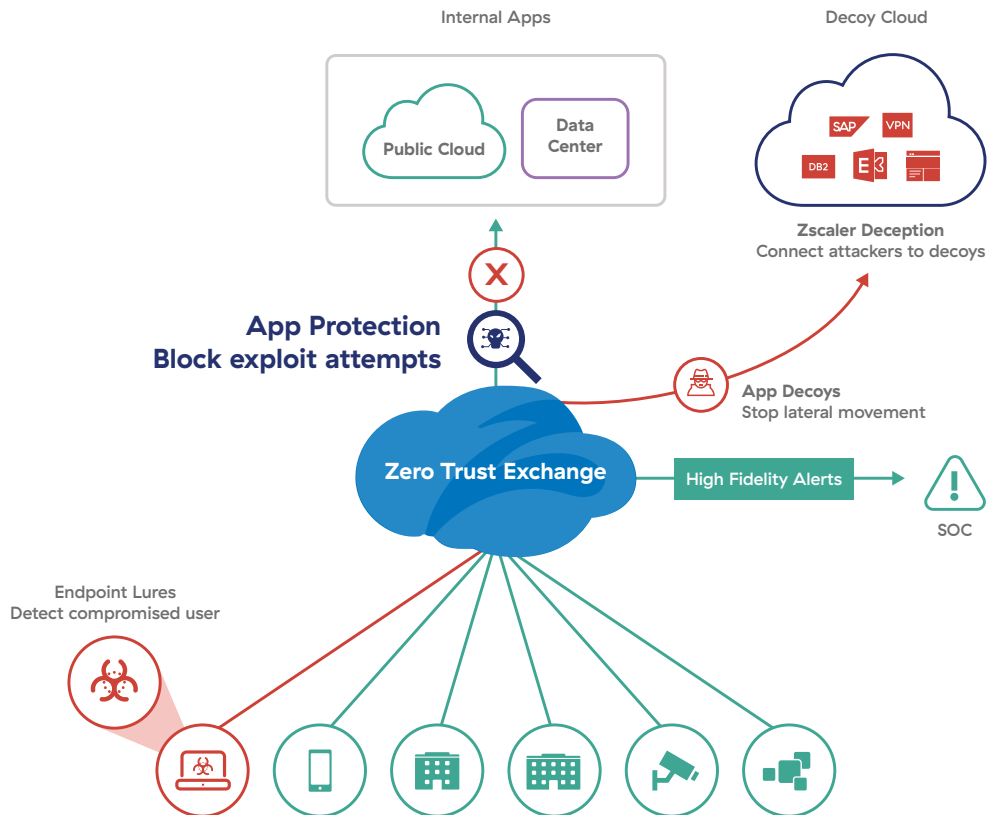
Internal Apps

Public Cloud

Data Center

Decoy Cloud

SAP

VPN

DB2

Zscaler Deception
Connect attackers to decoys

App Protection
Block exploit attempts

App Decoys
Stop lateral movement

Zero Trust Exchange

High Fidelity Alerts

SOC

Endpoint Lures
Detect compromised user